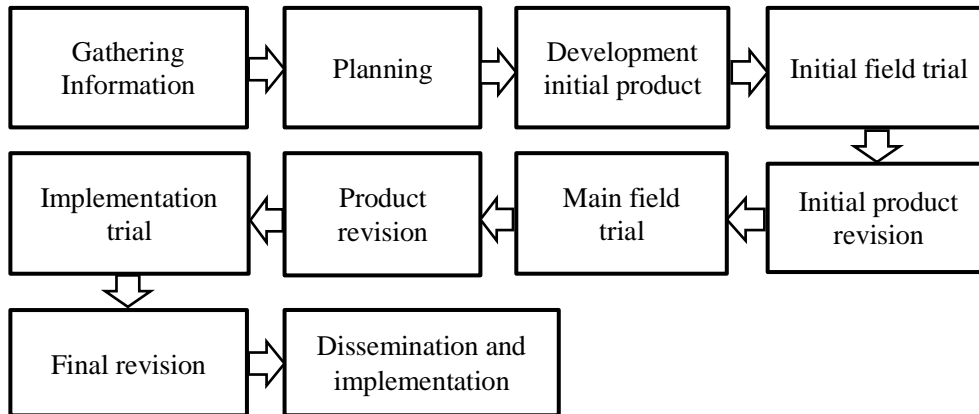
Gathering Information

Planning

Development initial product

Initial field trial

Initial product revision

Main field trial

Product revision

Implementation trial

Final revision

Dissemination and implementation